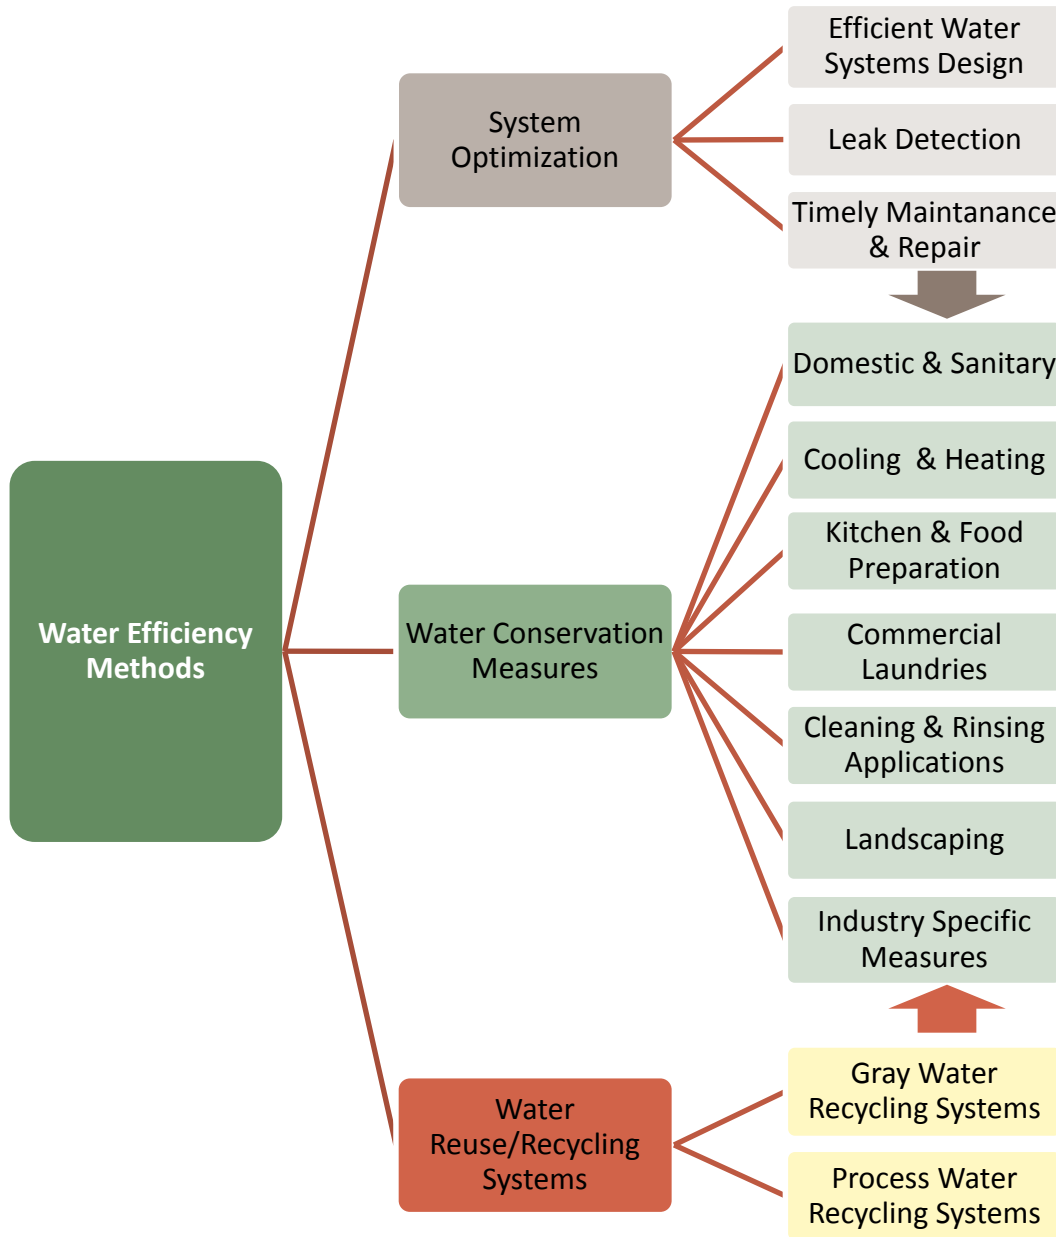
Water Efficiency Methods

System Optimization

Efficient Water Systems Design

Leak Detection

Timely Maintanance & Repair

Water Conservation Measures

Domestic & Sanitary

Cooling & Heating

Kitchen & Food Preparation

Commercial Laundries

Cleaning & Rinsing Applications

Landscaping

Industry Specific Measures

Water Reuse/Recycling Systems

Gray Water Recycling Systems

Process Water Recycling Systems